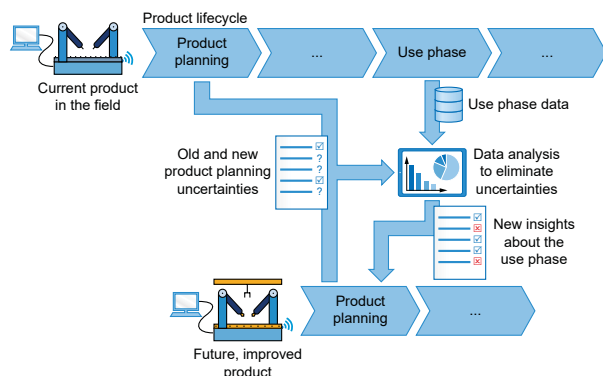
Product lifecycle

Product planning

...

Use phase

...

Current product in the field

Use phase data

Old and new product planning uncertainties

Data analysis to eliminate uncertainties

New insights about the use phase

Product planning

...

Future, improved product